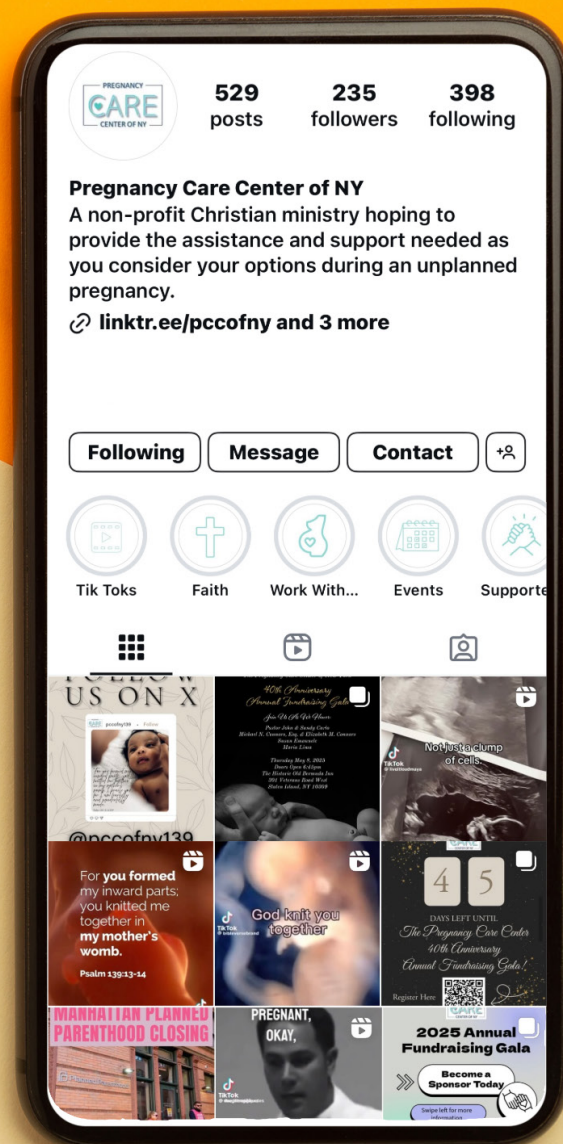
PREGNANCY
CARE
CENTER OF NY

529
posts

235
followers

398
following

Pregnancy Care Center of NY
A non-profit Christian ministry hoping to provide the assistance and support needed as you consider your options during an unplanned pregnancy.
linktr.ee/pccofny and 3 more

Following
Message
Contact

Tik Toks
Faith
Work With...
Events
Supporte

FOLLOW US ON X
pccofny139 • Follow
@pccofny139

40th Anniversary
Annual Fundraising Gala
Join Us As We Honor
Pastor John & Sandy Carlo
Michael N. Conners, Esq. & Elizabeth M. Conners
Susan Emmanuele
Mario Lima
Thursday May 8, 2025
Doors Open 6:45pm
The Historic Old Bermuda Inn
2301 Veterans Road West
Staten Island, NY 10309

TikTok
Not just a clump of cells.

For you formed my inward parts; you knitted me together in my mother's womb.
Psalm 139:13-14

TikTok
God knit you together

4 5
DAYS LEFT UNTIL
The Pregnancy Care Center
40th Anniversary
Annual Fundraising Gala!
Register Here

MANHATTAN PLANNED PARENTHOOD CLOSING

PREGNANT, OKAY,
TikTok

2025 Annual Fundraising Gala
Become a Sponsor Today
Swipe left for more information